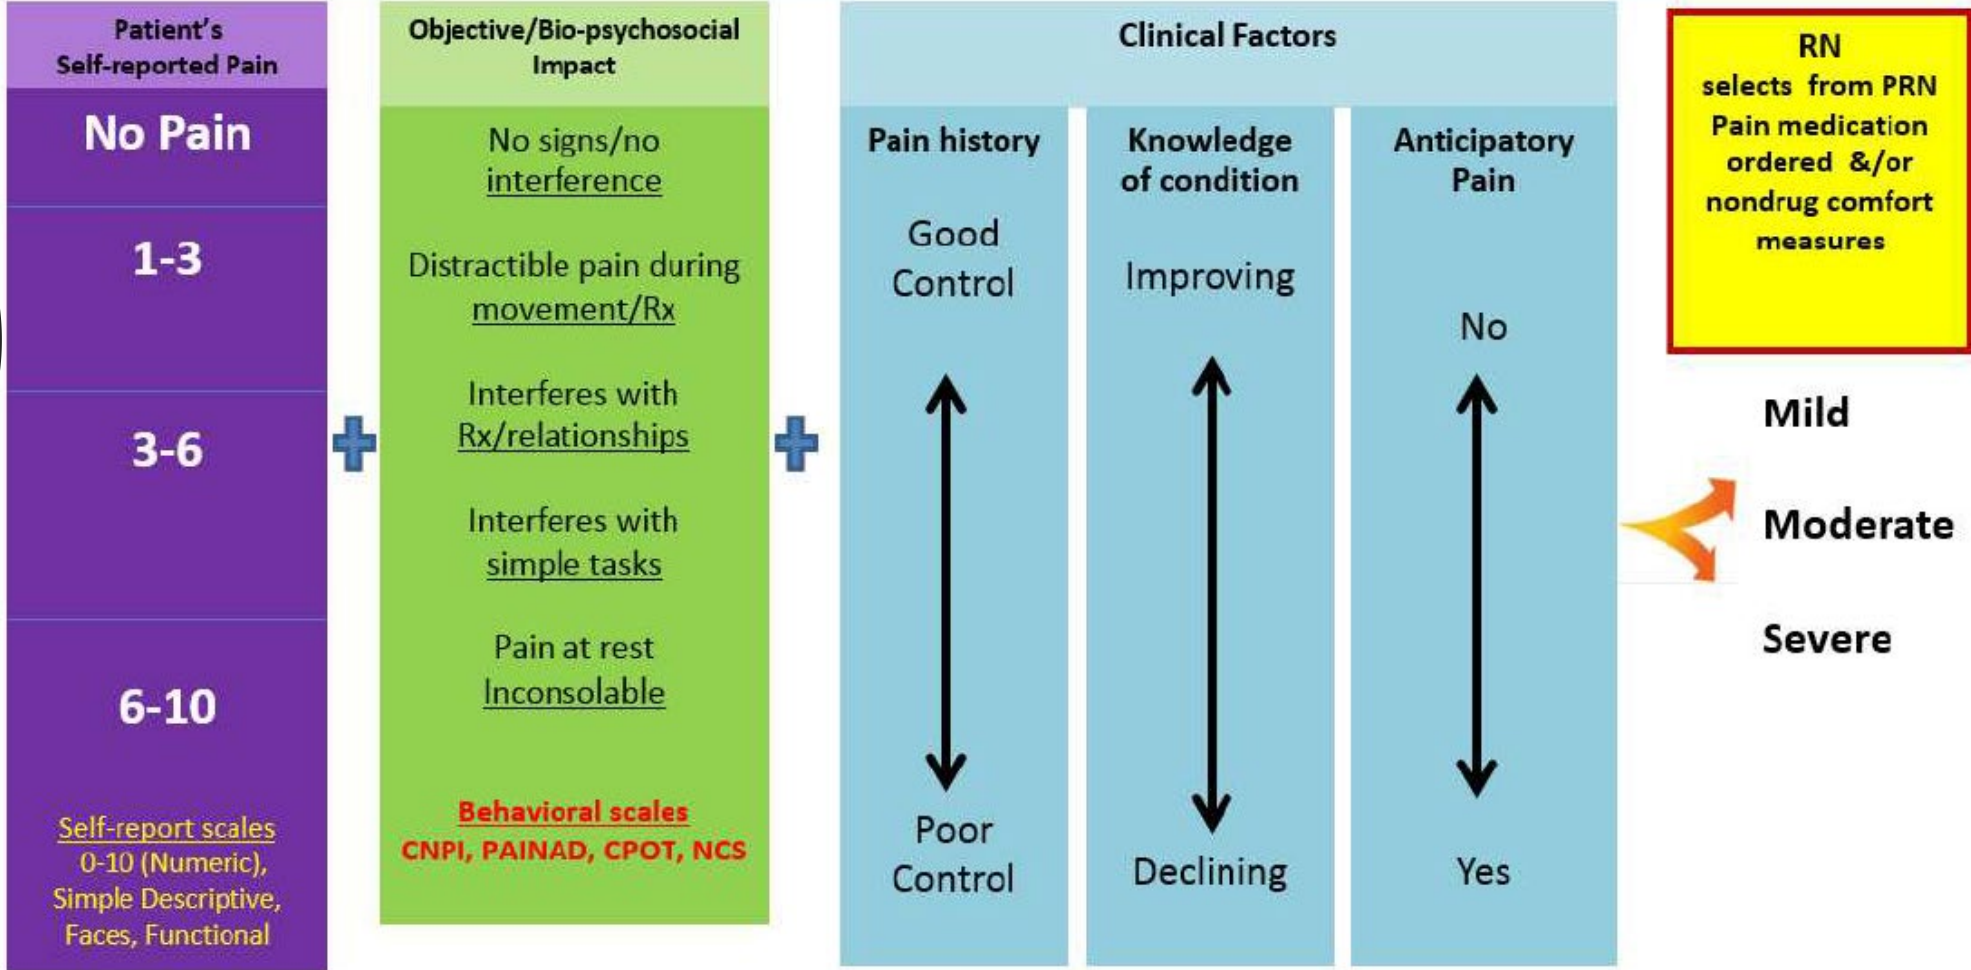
Patient's Self-reported Pain

No Pain

1-3

3-6

6-10

Self-report scales
0-10 (Numeric), Simple Descriptive, Faces, Functional

Objective/Bio-psychosocial Impact

No signs/no interference

Distractible pain during movement/Rx

Interferes with Rx/relationships

Interferes with simple tasks

Pain at rest Inconsolable

Behavioral scales
CNPI, PAINAD, CPOT, NCS

Clinical Factors

Pain history

Good Control

Poor Control

Knowledge of condition

Improving

Declining

Anticipatory Pain

No

Yes

RN selects from PRN Pain medication ordered &/or nondrug comfort measures

Mild

Moderate

Severe